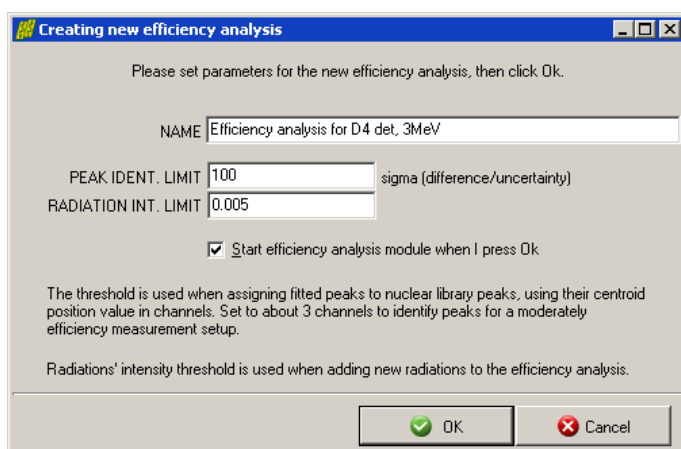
Creating new efficiency analysis

Please set parameters for the new efficiency analysis, then click Ok.

NAME Efficiency analysis for D4 det, 3MeV

PEAK IDENT. LIMIT 100 sigma (difference/uncertainty)
RADIATION INT. LIMIT 0.005

☑ Start efficiency analysis module when I press Ok

The threshold is used when assigning fitted peaks to nuclear library peaks, using their centroid position value in channels. Set to about 3 channels to identify peaks for a moderately efficiency measurement setup.

Radiations' intensity threshold is used when adding new radiations to the efficiency analysis.

OK Cancel